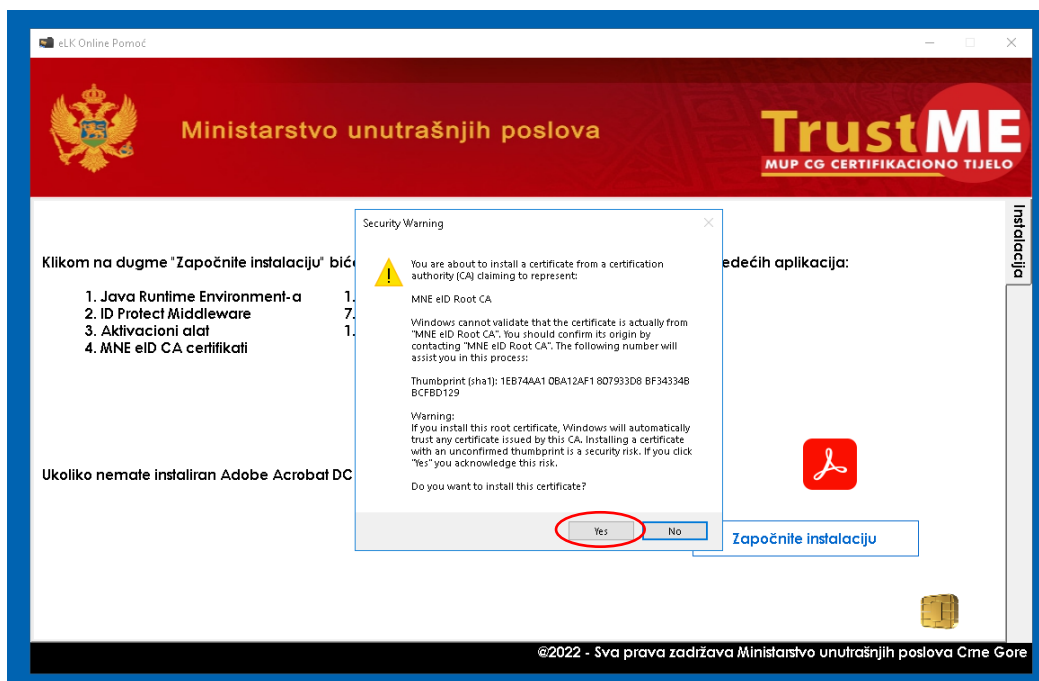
eLK Online Pomoć

Ministarstvo unutrašnjih poslova

TrustME
MUP CG CERTIFIKACIONO TIJELO

Instalacija

Klikom na dugme "Započnite instalaciju" bić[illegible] sledećih aplikacija:

1. Java Runtime Environment-a
2. ID Protect Middleware
3. Aktivacioni alat
4. MNE eID CA certifikati

1. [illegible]
7. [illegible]
1. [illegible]

Ukoliko nemate instaliran Adobe Acrobat DC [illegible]

Security Warning

You are about to install a certificate from a certification authority (CA) claiming to represent:

MNE eID Root CA

Windows cannot validate that the certificate is actually from "MNE eID Root CA". You should confirm its origin by contacting "MNE eID Root CA". The following number will assist you in this process:

Thumbprint (sha1): 1EB74AA1 0BA12AF1 807933D8 BF34334B BCFBD129

Warning:
If you install this root certificate, Windows will automatically trust any certificate issued by this CA. Installing a certificate with an unconfirmed thumbprint is a security risk. If you click "Yes" you acknowledge this risk.

Do you want to install this certificate?

Yes
No

Započnite instalaciju

@2022 - Sva prava zadržava Ministarstvo unutrašnjih poslova Crne Gore